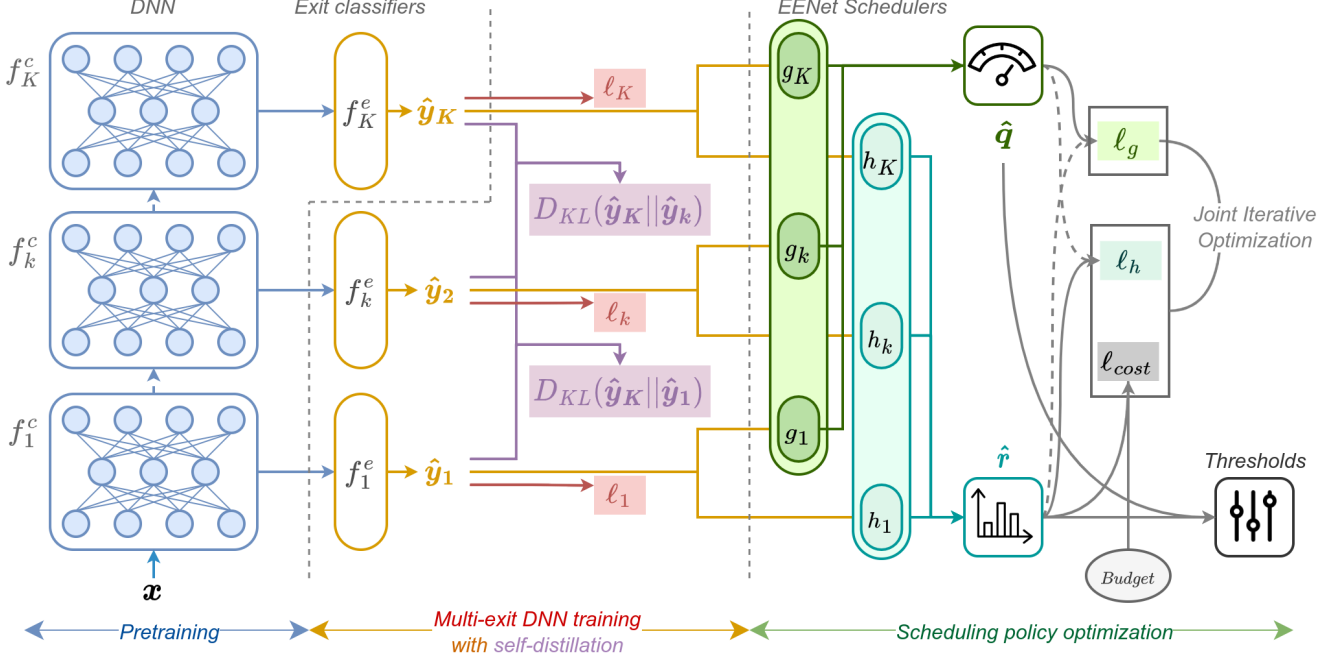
DNN

Exit classifiers

EENet Schedulers

$f_K^c$

$f_k^c$

$f_1^c$

$\boldsymbol{x}$

$f_K^e$

$f_k^e$

$f_1^e$

$\hat{\boldsymbol{y}}_{\boldsymbol{K}}$

$\hat{\boldsymbol{y}}_{\boldsymbol{2}}$

$\hat{\boldsymbol{y}}_{\boldsymbol{1}}$

$\ell_K$

$D_{KL}(\hat{\boldsymbol{y}}_{\boldsymbol{K}}||\hat{\boldsymbol{y}}_{\boldsymbol{k}})$

$\ell_k$

$D_{KL}(\hat{\boldsymbol{y}}_{\boldsymbol{K}}||\hat{\boldsymbol{y}}_{\boldsymbol{1}})$

$\ell_1$

$g_K$

$g_k$

$g_1$

$h_K$

$h_k$

$h_1$

$\hat{\boldsymbol{q}}$

$\hat{\boldsymbol{r}}$

$\ell_g$

$\ell_h$

$\ell_{cost}$

Joint Iterative Optimization

Thresholds

Budget

Pretraining

Multi-exit DNN training with self-distillation

Scheduling policy optimization